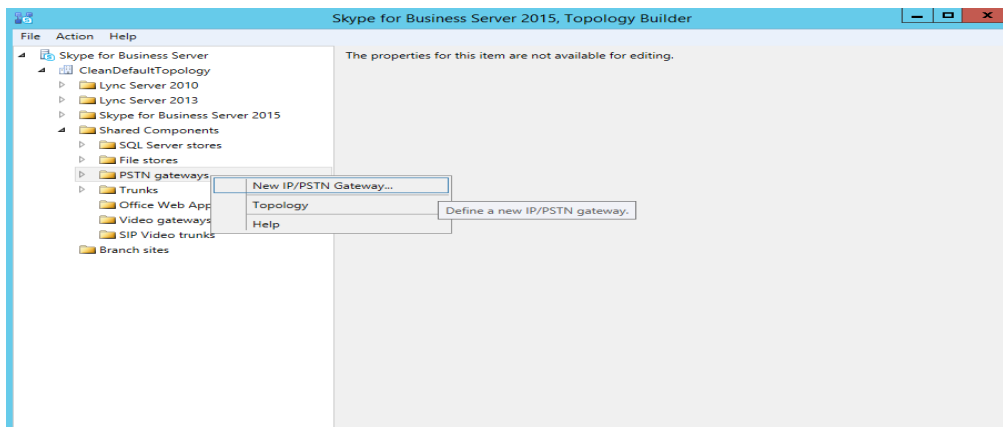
Skype for Business Server 2015, Topology Builder

File Action Help

Skype for Business Server
CleanDefaultTopology
Lync Server 2010
Lync Server 2013
Skype for Business Server 2015
Shared Components
SQL Server stores
File stores
PSTN gateways
Trunks
Office Web App
Video gateways
SIP Video trunks
Branch sites

New IP/PSTN Gateway...
Topology
Help

Define a new IP/PSTN gateway.

The properties for this item are not available for editing.